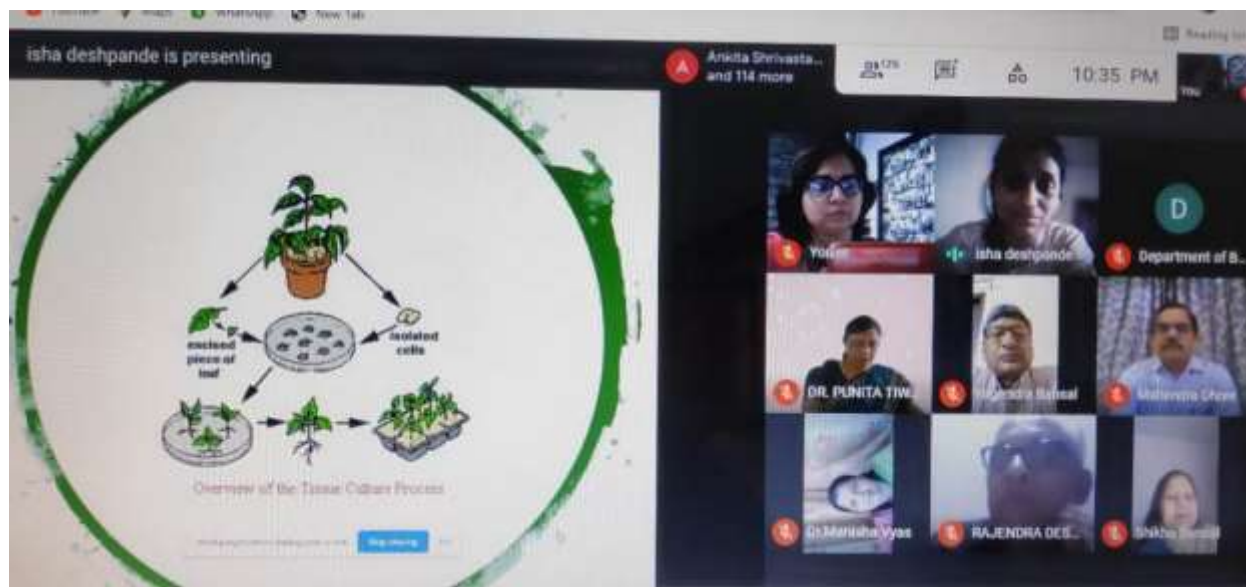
isha deshpande is presenting

Ankita Shrivasta... and 114 more

10:35 PM

excised piece of leaf

isolated cells

Overview of the Tissue Culture Process

Stop sharing

You

isha deshpande

D

Department of B...

DR. PUNITA TIW...

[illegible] Bansal

Mahendra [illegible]

Dr.Manisha Vyas

RAJENDRA DES...

Shikha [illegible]